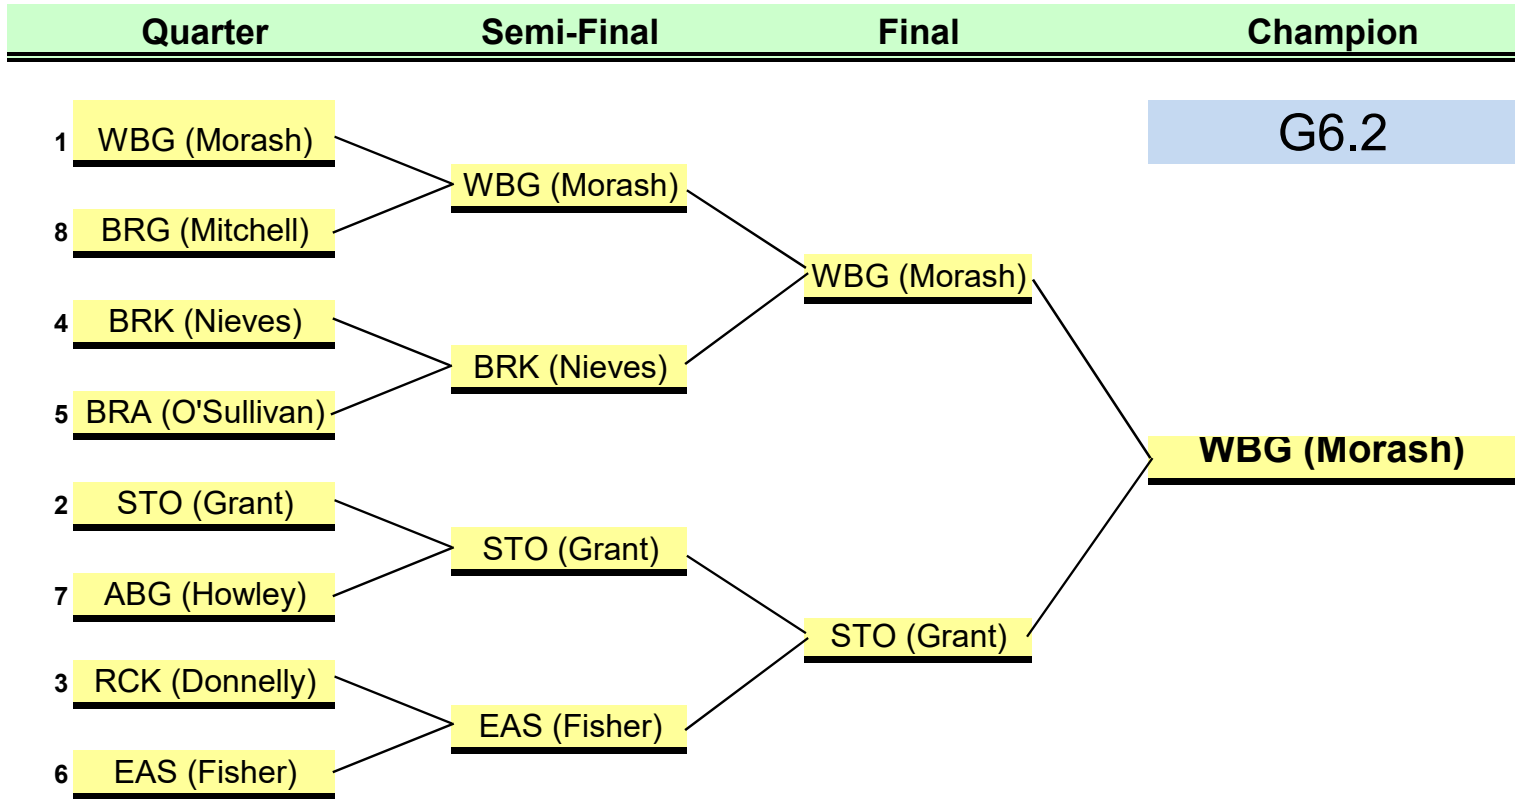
| Quarter | Semi-Final | Final | Champion |
|---|---|---|---|

G6.2

1 WBG (Morash)

8 BRG (Mitchell)

4 BRK (Nieves)

5 BRA (O'Sullivan)

2 STO (Grant)

7 ABG (Howley)

3 RCK (Donnelly)

6 EAS (Fisher)

WBG (Morash)

BRK (Nieves)

STO (Grant)

EAS (Fisher)

WBG (Morash)

STO (Grant)

WBG (Morash)